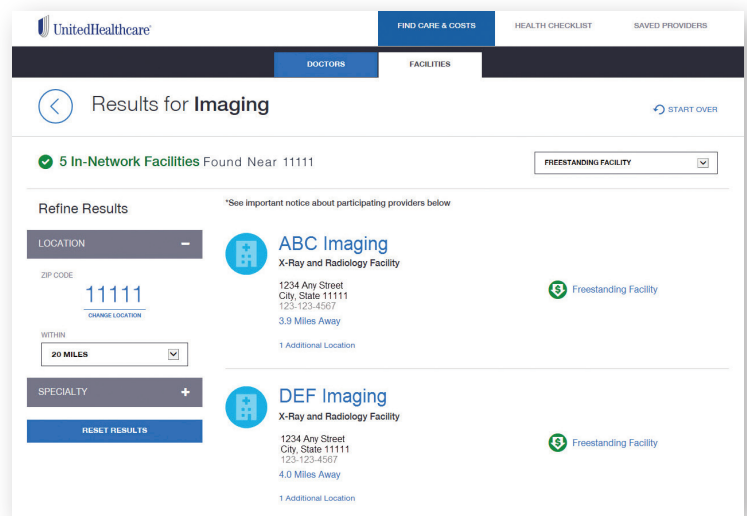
UnitedHealthcare

FIND CARE & COSTS
HEALTH CHECKLIST
SAVED PROVIDERS

DOCTORS
FACILITIES

Results for **Imaging**

START OVER

5 In-Network Facilities Found Near 11111

FREESTANDING FACILITY

Refine Results

LOCATION

ZIP CODE
11111
CHANGE LOCATION

WITHIN
20 MILES

SPECIALTY

RESET RESULTS

*See important notice about participating providers below

ABC Imaging
X-Ray and Radiology Facility
1234 Any Street
City, State 11111
123-123-4567
3.9 Miles Away
1 Additional Location

Freestanding Facility

DEF Imaging
X-Ray and Radiology Facility
1234 Any Street
City, State 11111
123-123-4567
4.0 Miles Away
1 Additional Location

Freestanding Facility